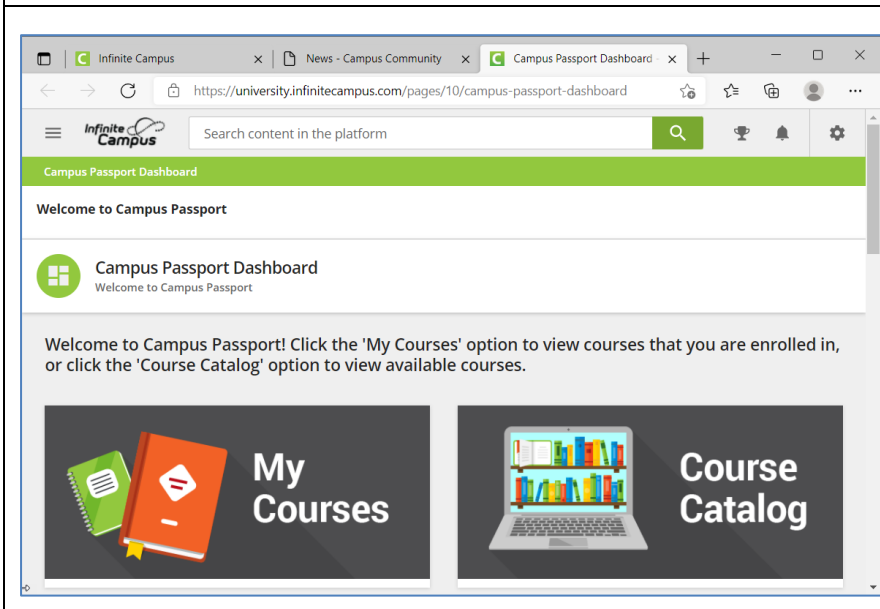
Infinite Campus
News - Campus Community
Campus Passport Dashboard

https://university.infinitecampus.com/pages/10/campus-passport-dashboard

Infinite Campus
Search content in the platform

Campus Passport Dashboard

Welcome to Campus Passport

Campus Passport Dashboard
Welcome to Campus Passport

Welcome to Campus Passport! Click the 'My Courses' option to view courses that you are enrolled in, or click the 'Course Catalog' option to view available courses.

My Courses

Course Catalog